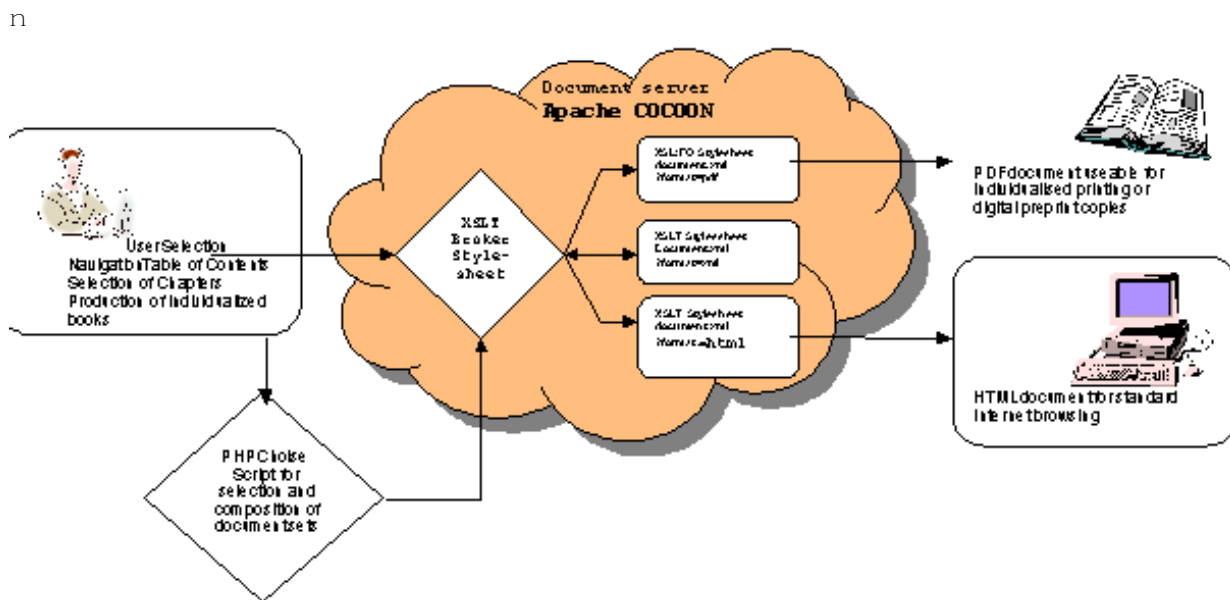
n

Document server
Apache COCOON

UserSelection
NavigationTable of Contents
Selection of Chapters
Production of individualized books

XSLT
Books
Style-
sheet

XSLFO Stylesheet
document.xml
format=pdf

XSLT Stylesheet
Document.xml
format=xml

XSLT Stylesheet
document.xml
format=html

PDFdocument useable for individualised printing or digital preprint copies

HTMLdocument for standard Internet browsing

PHPChoise
Script for
selection and
composition of
document sets